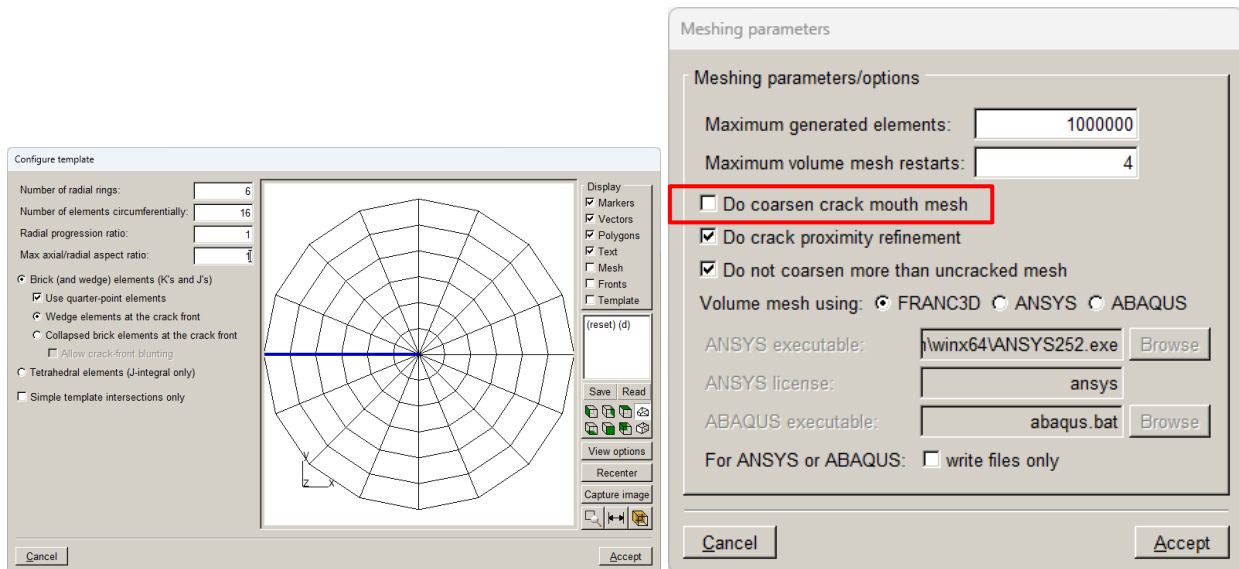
Configure template

Number of radial rings: 6
Number of elements circumferentially: 16
Radial progression ratio: 1
Max axial/radial aspect ratio: 1

Brick (and wedge) elements (K's and J's)
Use quarter-point elements
Wedge elements at the crack front
Collapsed brick elements at the crack front
Allow crack-front blunting
Tetrahedral elements (J-integral only)
Simple template intersections only

Y
Z X

Display
Markers
Vectors
Polygons
Text
Mesh
Fronts
Template

(reset) (d)

Save Read

View options
Recenter
Capture image

Cancel
Accept

Meshing parameters

Meshing parameters/options
Maximum generated elements: 1000000
Maximum volume mesh restarts: 4
Do coarsen crack mouth mesh
Do crack proximity refinement
Do not coarsen more than uncracked mesh
Volume mesh using: FRANC3D ANSYS ABAQUS
ANSYS executable: \winx64\ANSYS252.exe Browse
ANSYS license: ansys
ABAQUS executable: abaqus.bat Browse
For ANSYS or ABAQUS: write files only

Cancel
Accept